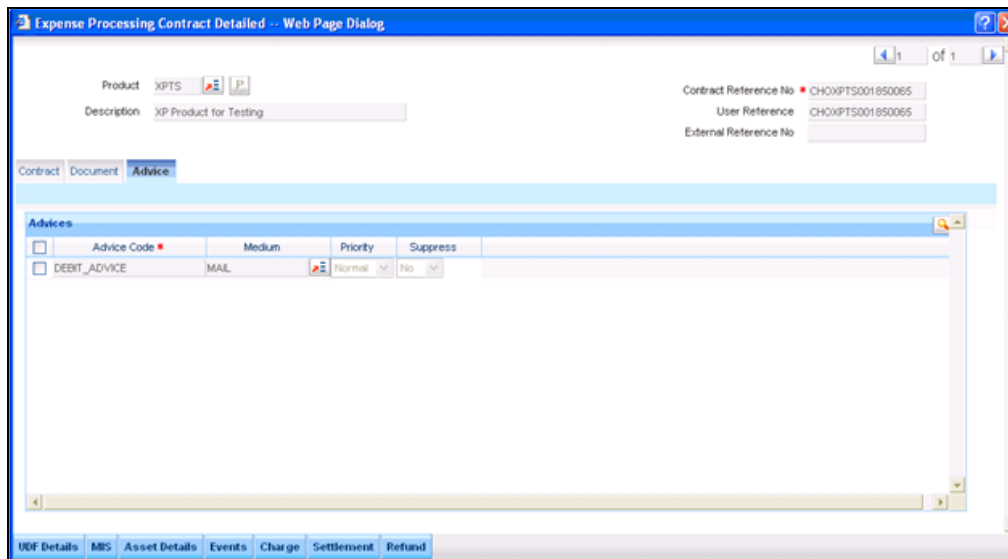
Expense Processing Contract Detailed -- Web Page Dialog

1 of 1

Product XPTS P

Description XP Product for Testing

Contract Reference No * CHOXPTS001850065

User Reference CHOXPTS001850065

External Reference No

Contract Document Advice

Advices

| | Advice Code * | Medium | Priority | Suppress |
|---|---|---|---|---|
| | DEBIT_ADVICE | MAIL | Normal | No |

UDF Details MIS Asset Details Events Charge Settlement Refund